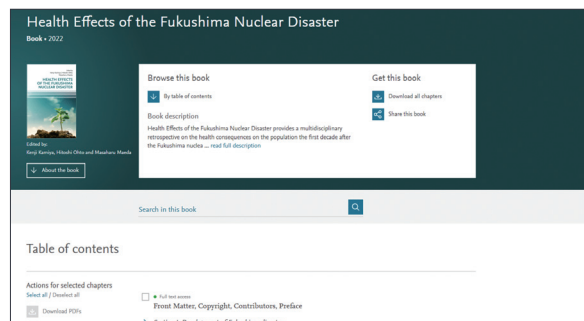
Health Effects of the Fukushima Nuclear Disaster
Book • 2022

HEALTH EFFECTS OF THE FUKUSHIMA NUCLEAR DISASTER

Edited by:
Kenji Kamiya, Hitoshi Ohto and Masaharu Maeda

About the book

Browse this book

By table of contents

Book description
Health Effects of the Fukushima Nuclear Disaster provides a multidisciplinary retrospective on the health consequences on the population the first decade after the Fukushima nuclea ... read full description

Get this book

Download all chapters

Share this book

Search in this book

Table of contents

Actions for selected chapters
Select all / Deselect all

Download PDFs

Full text access
Front Matter, Copyright, Contributors, Preface

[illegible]